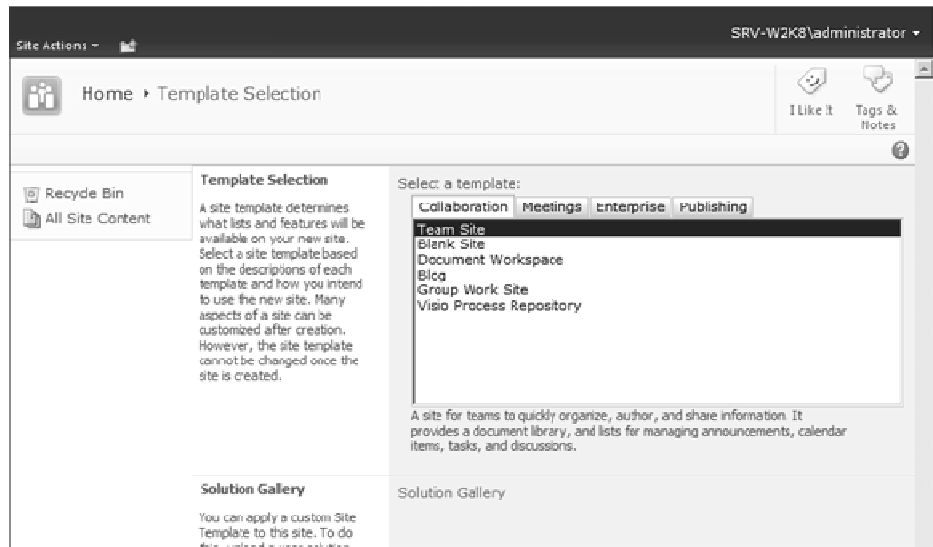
Site Actions ▾

SRV-W2K8\administrator ▾

Home ▸ Template Selection

I Like It

Tags & Notes

Recycle Bin

All Site Content

Template Selection

A site template determines what lists and features will be available on your new site. Select a site template based on the descriptions of each template and how you intend to use the new site. Many aspects of a site can be customized after creation. However, the site template cannot be changed once the site is created.

Select a template:

Collaboration | Meetings | Enterprise | Publishing

Team Site
Blank Site
Document Workspace
Blog
Group Work Site
Visio Process Repository

A site for teams to quickly organize, author, and share information. It provides a document library, and lists for managing announcements, calendar items, tasks, and discussions.

Solution Gallery

You can apply a custom Site Template to this site. To do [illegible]

Solution Gallery